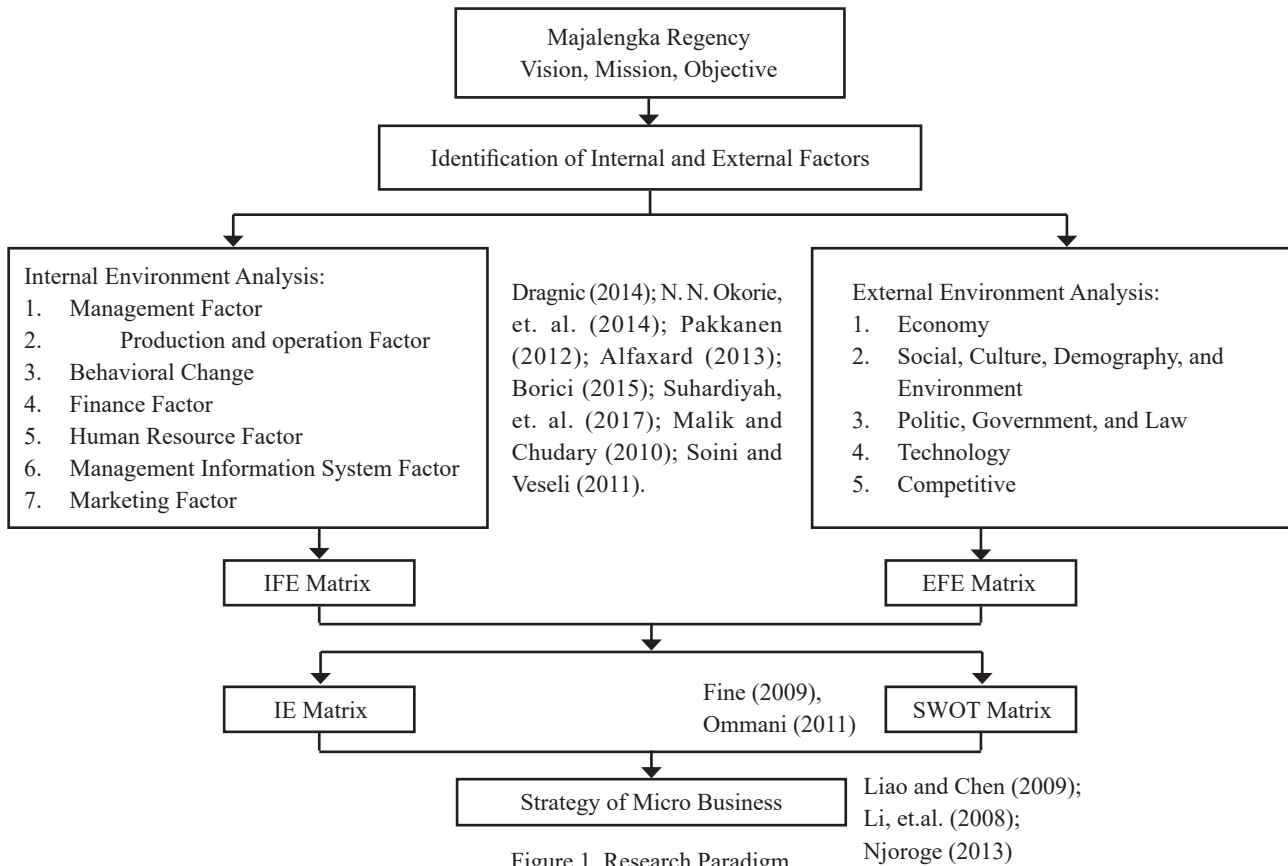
Majalengka Regency
Vision, Mission, Objective

Identification of Internal and External Factors

Internal Environment Analysis:
1. Management Factor
2. Production and operation Factor
3. Behavioral Change
4. Finance Factor
5. Human Resource Factor
6. Management Information System Factor
7. Marketing Factor

Dragnic (2014); N. N. Okorie, et. al. (2014); Pakkanen (2012); Alfaxard (2013); Borici (2015); Suhardiyah, et. al. (2017); Malik and Chudary (2010); Soini and Veseli (2011).

External Environment Analysis:
1. Economy
2. Social, Culture, Demography, and Environment
3. Politic, Government, and Law
4. Technology
5. Competitive

IFE Matrix

EFE Matrix

IE Matrix

Fine (2009), Ommani (2011)

SWOT Matrix

Strategy of Micro Business

Liao and Chen (2009); Li, et.al. (2008); Njoroge (2013)

Figure 1. Research Paradigm